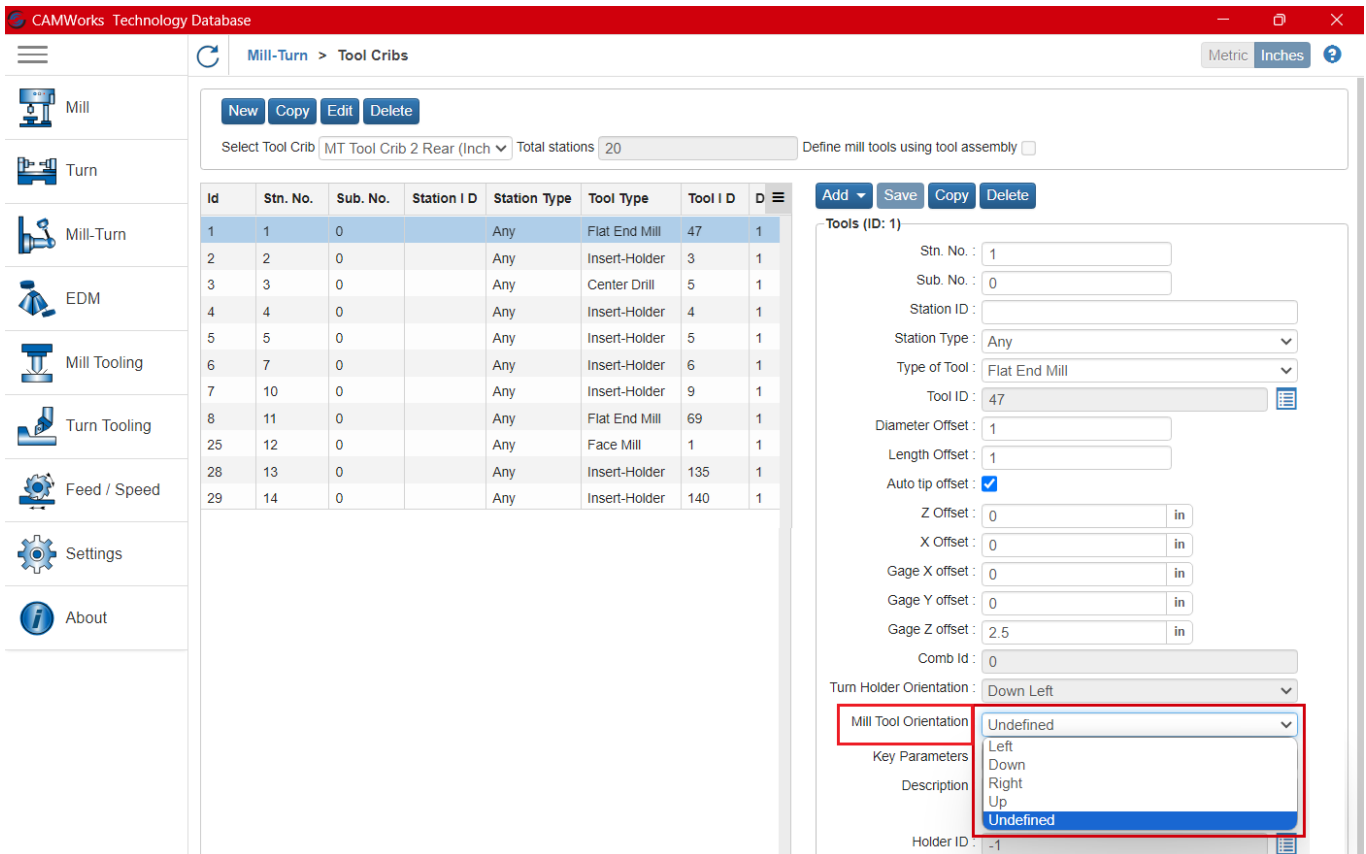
CAMWorks Technology Database

Mill
Turn
Mill-Turn
EDM
Mill Tooling
Turn Tooling
Feed / Speed
Settings
About

Mill-Turn > Tool Cribs

Metric Inches ?

New Copy Edit Delete

Select Tool Crib MT Tool Crib 2 Rear (Inch Total stations 20 Define mill tools using tool assembly

| Id | Stn. No. | Sub. No. | Station I D | Station Type | Tool Type | Tool I D | D |
|---|---|---|---|---|---|---|---|
| 1 | 1 | 0 | | Any | Flat End Mill | 47 | 1 |
| 2 | 2 | 0 | | Any | Insert-Holder | 3 | 1 |
| 3 | 3 | 0 | | Any | Center Drill | 5 | 1 |
| 4 | 4 | 0 | | Any | Insert-Holder | 4 | 1 |
| 5 | 5 | 0 | | Any | Insert-Holder | 5 | 1 |
| 6 | 7 | 0 | | Any | Insert-Holder | 6 | 1 |
| 7 | 10 | 0 | | Any | Insert-Holder | 9 | 1 |
| 8 | 11 | 0 | | Any | Flat End Mill | 69 | 1 |
| 25 | 12 | 0 | | Any | Face Mill | 1 | 1 |
| 28 | 13 | 0 | | Any | Insert-Holder | 135 | 1 |
| 29 | 14 | 0 | | Any | Insert-Holder | 140 | 1 |

Add Save Copy Delete

Tools (ID: 1)
Stn. No. : 1
Sub. No. : 0
Station ID :
Station Type : Any
Type of Tool : Flat End Mill
Tool ID : 47
Diameter Offset : 1
Length Offset : 1
Auto tip offset :
Z Offset : 0 in
X Offset : 0 in
Gage X offset : 0 in
Gage Y offset : 0 in
Gage Z offset : 2.5 in
Comb Id : 0
Turn Holder Orientation : Down Left
Mill Tool Orientation Undefined
Key Parameters
Description
Left
Down
Right
Up
Undefined
Holder ID : -1